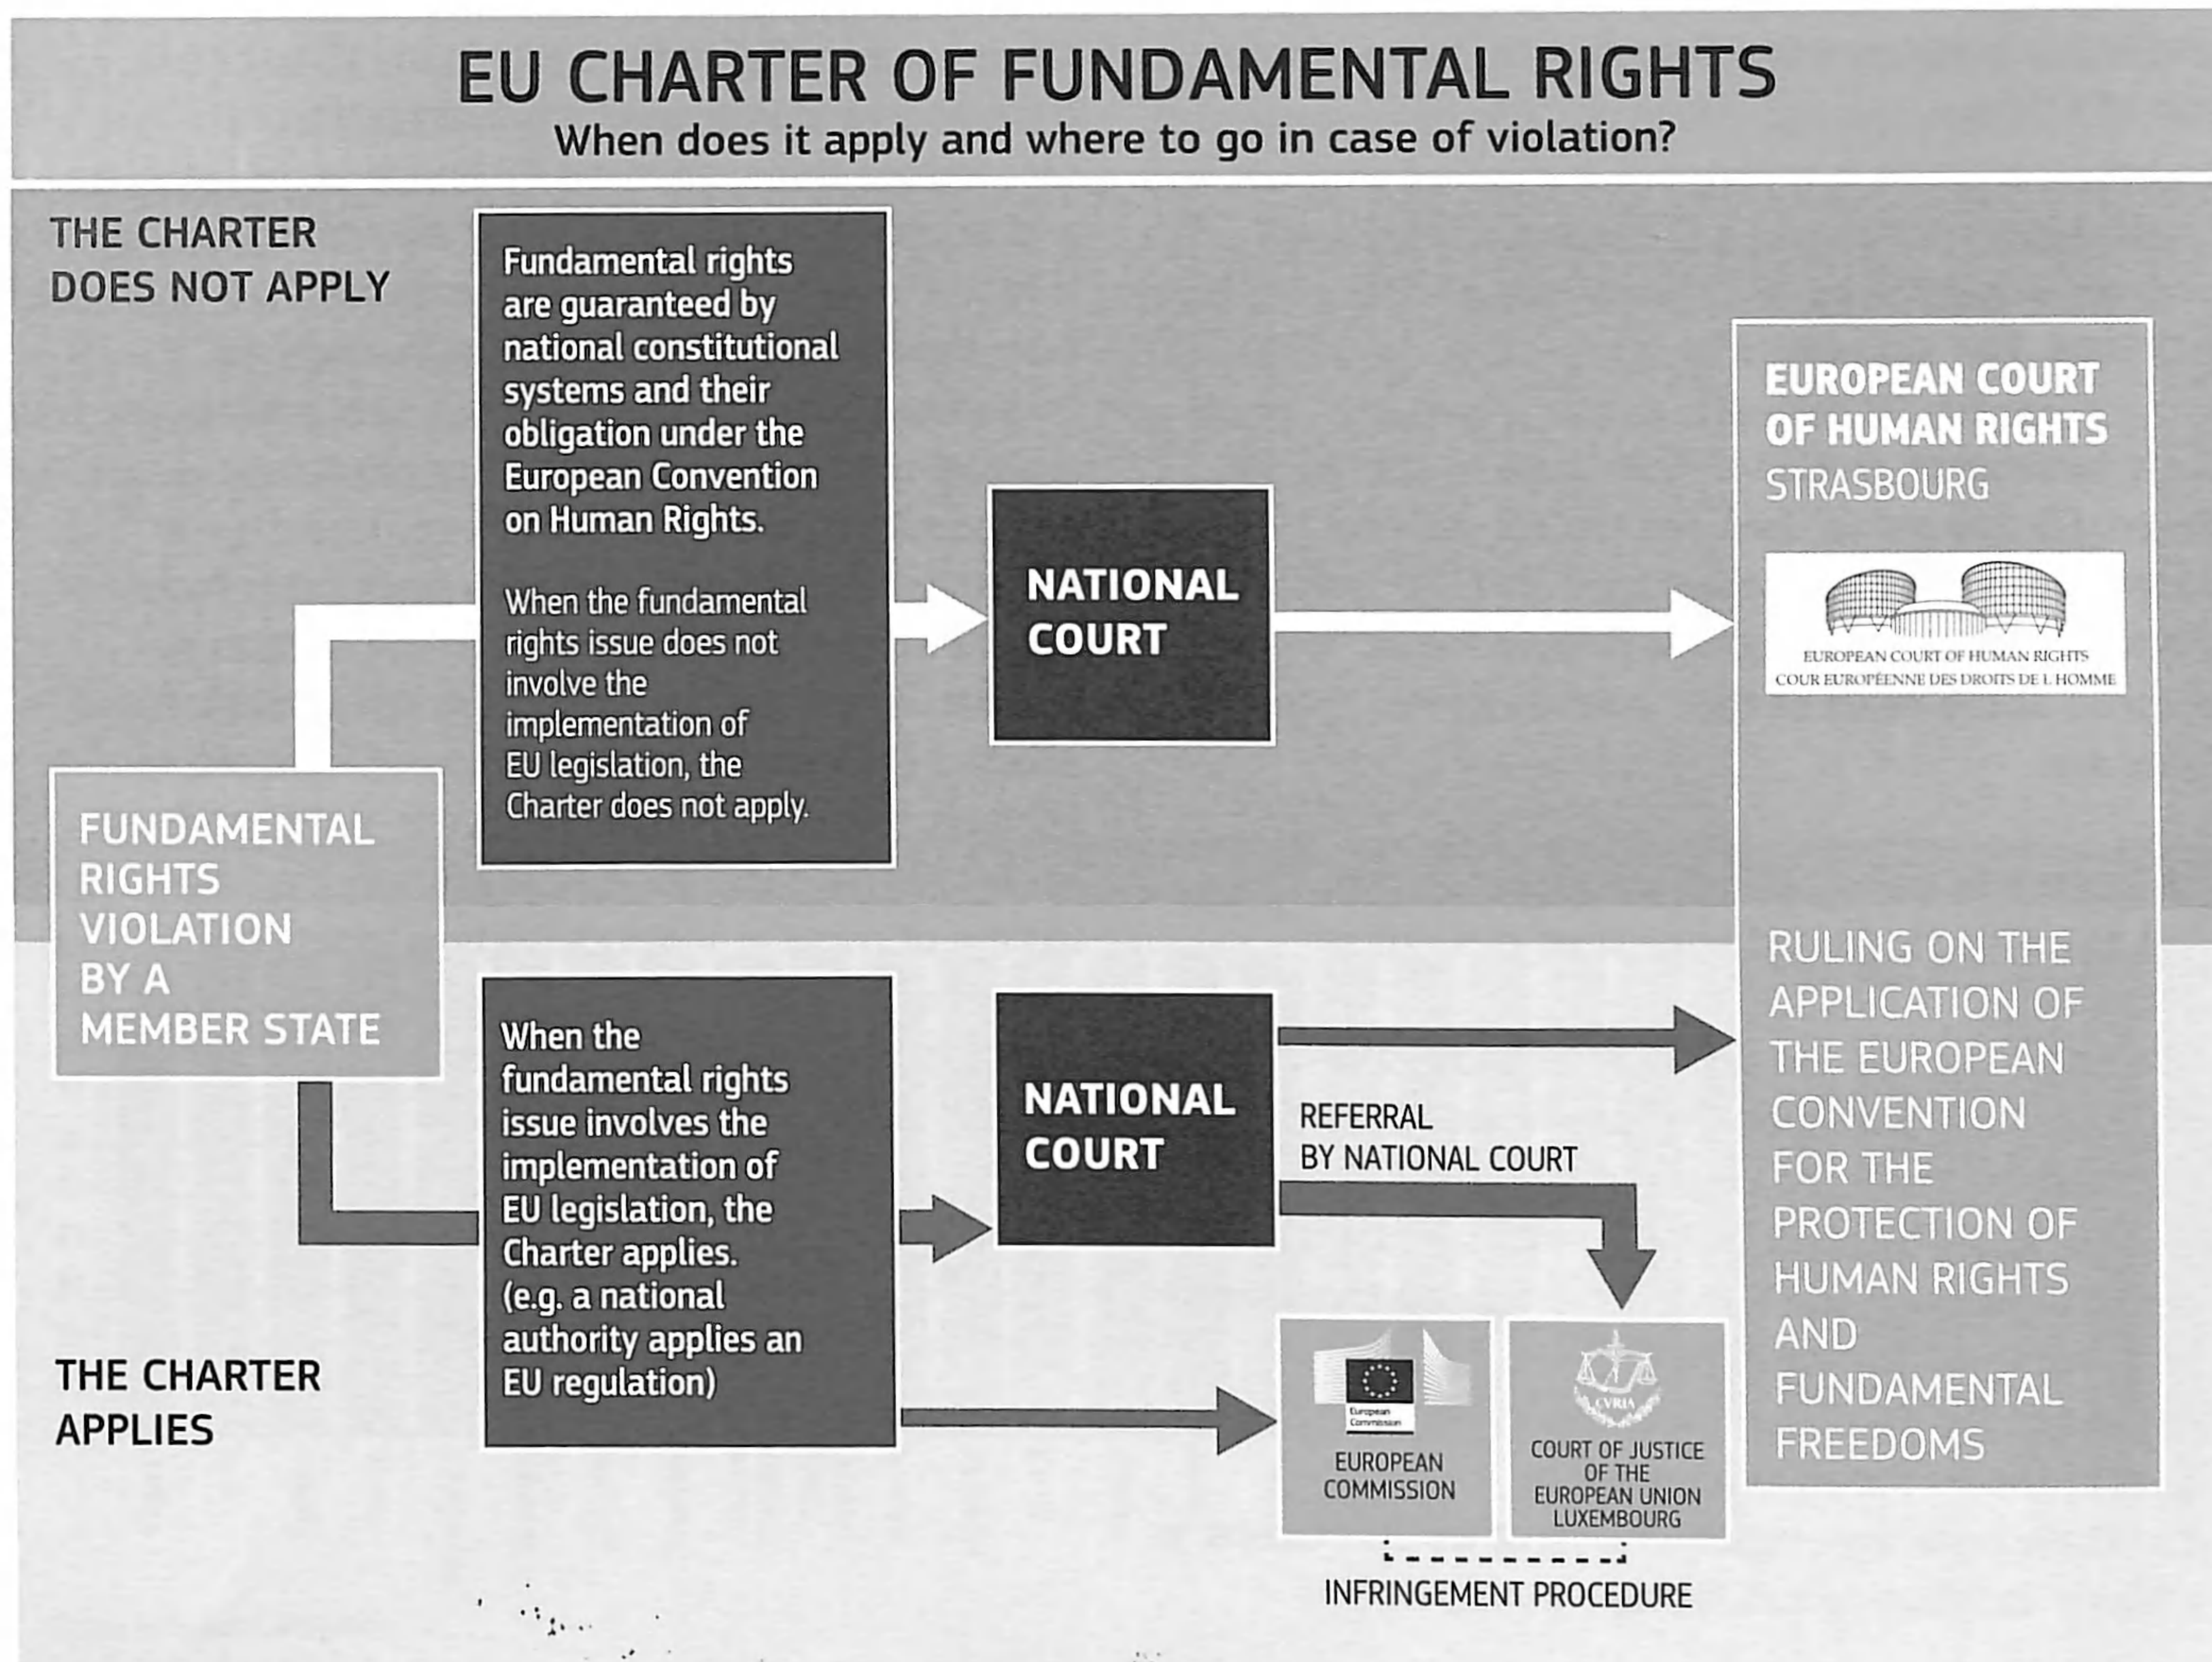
EU CHARTER OF FUNDAMENTAL RIGHTS
When does it apply and where to go in case of violation?

THE CHARTER DOES NOT APPLY

Fundamental rights are guaranteed by national constitutional systems and their obligation under the European Convention on Human Rights.

When the fundamental rights issue does not involve the implementation of EU legislation, the Charter does not apply.

NATIONAL COURT

EUROPEAN COURT OF HUMAN RIGHTS
STRASBOURG

EUROPEAN COURT OF HUMAN RIGHTS
COUR EUROPÉENNE DES DROITS DE L'HOMME

FUNDAMENTAL RIGHTS VIOLATION BY A MEMBER STATE

RULING ON THE APPLICATION OF THE EUROPEAN CONVENTION FOR THE PROTECTION OF HUMAN RIGHTS AND FUNDAMENTAL FREEDOMS

When the fundamental rights issue involves the implementation of EU legislation, the Charter applies. (e.g. a national authority applies an EU regulation)

NATIONAL COURT

REFERRAL BY NATIONAL COURT

THE CHARTER APPLIES

European Commission
EUROPEAN COMMISSION

CVRIA
COURT OF JUSTICE OF THE EUROPEAN UNION LUXEMBOURG

INFRINGEMENT PROCEDURE